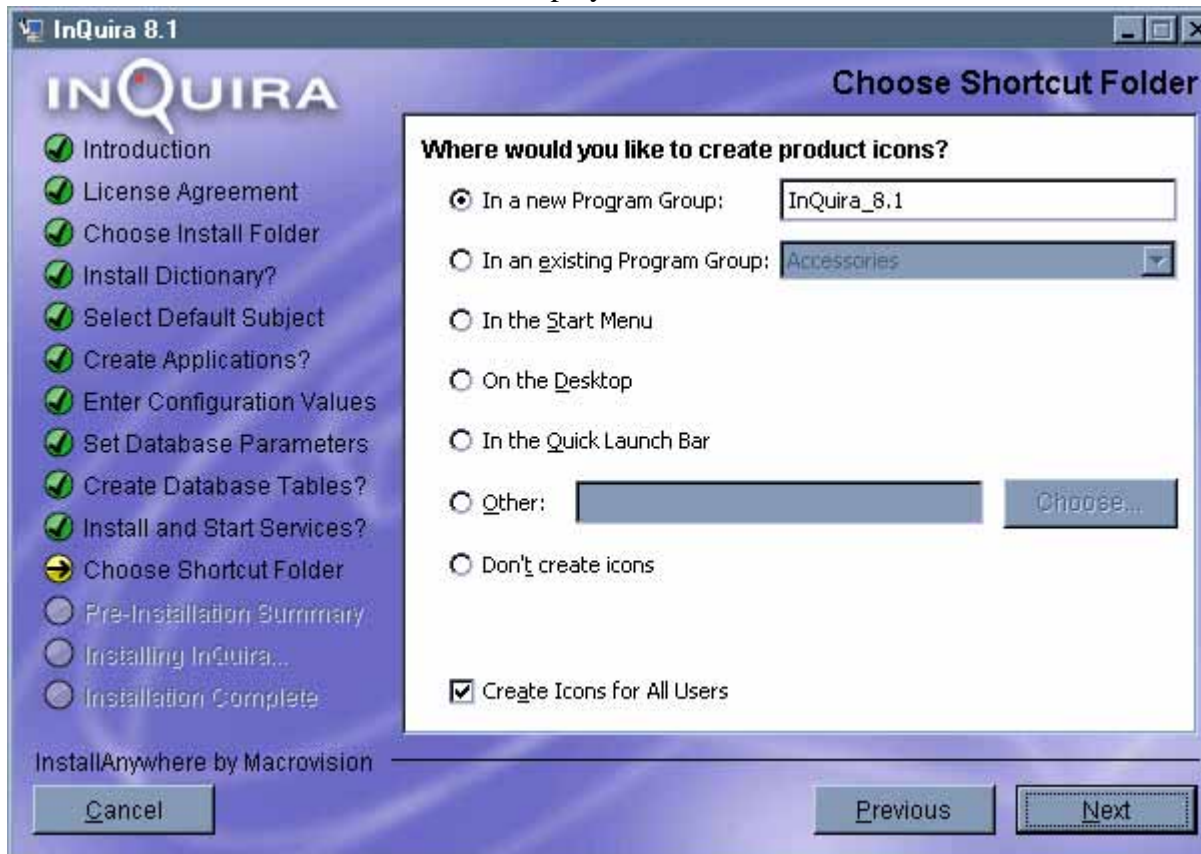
InQuira 8.1

INQUIRA

Choose Shortcut Folder

Introduction
License Agreement
Choose Install Folder
Install Dictionary?
Select Default Subject
Create Applications?
Enter Configuration Values
Set Database Parameters
Create Database Tables?
Install and Start Services?
Choose Shortcut Folder
Pre-Installation Summary
Installing InQuira...
Installation Complete

Where would you like to create product icons?

In a new Program Group: InQuira_8.1

In an existing Program Group: Accessories

In the Start Menu

On the Desktop

In the Quick Launch Bar

Other: Choose...

Don't create icons

Create Icons for All Users

InstallAnywhere by Macrovision

Cancel

Previous

Next